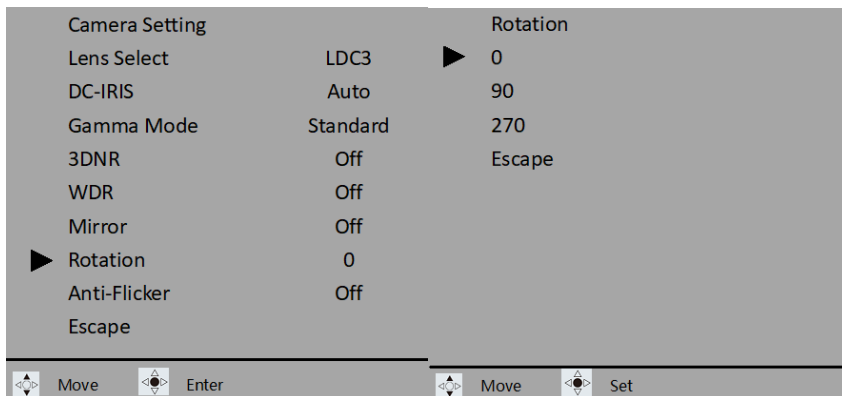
Camera Setting

| | |
|---|---|
| Lens Select | LDC3 |
| DC-IRIS | Auto |
| Gamma Mode | Standard |
| 3DNR | Off |
| WDR | Off |
| Mirror | Off |
| Rotation | 0 |
| Anti-Flicker | Off |
| Escape | |

Move Enter

Rotation

0
90
270
Escape

Move Set